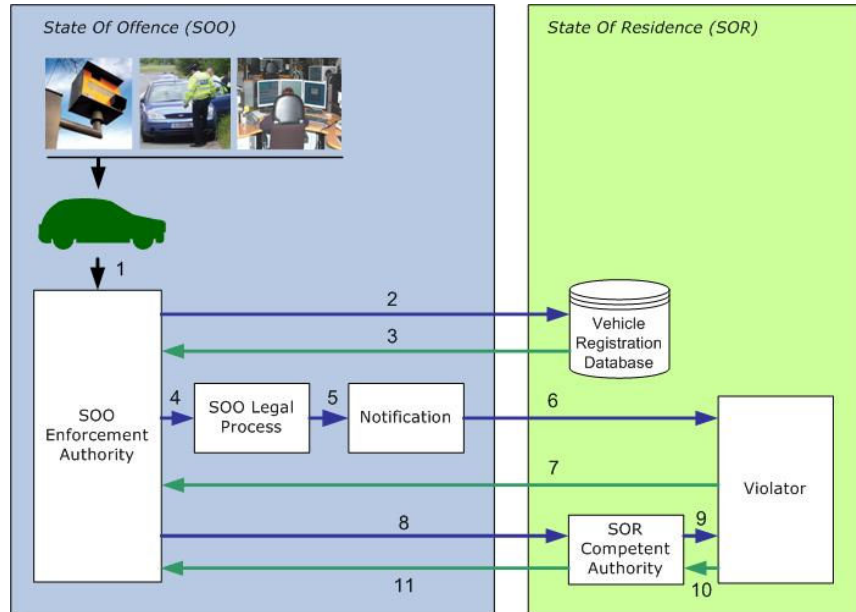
State Of Offence (SOO)

State Of Residence (SOR)

1

SOO Enforcement Authority

2

3

Vehicle Registration Database

4

SOO Legal Process

5

Notification

6

Violator

7

8

SOR Competent Authority

9

10

11